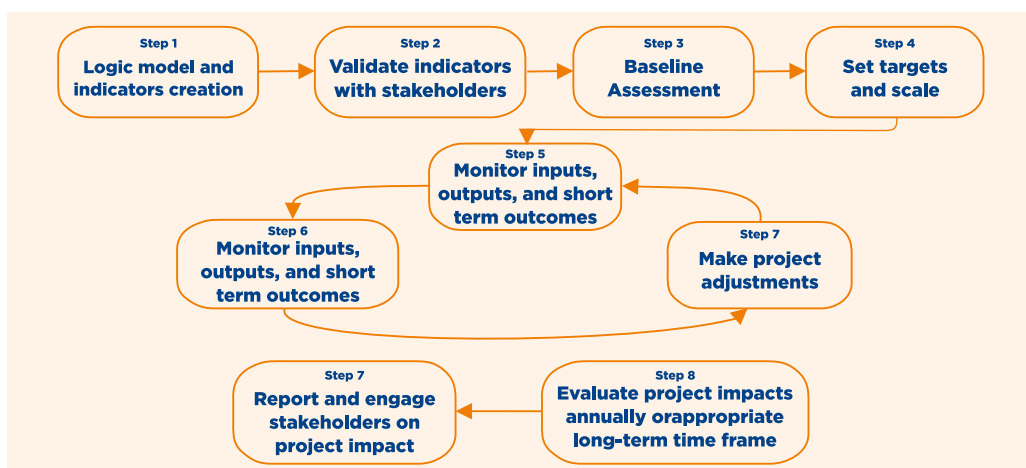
Step 1
Logic model and indicators creation

Step 2
Validate indicators with stakeholders

Step 3
Baseline Assessment

Step 4
Set targets and scale

Step 5
Monitor inputs, outputs, and short term outcomes

Step 6
Monitor inputs, outputs, and short term outcomes

Step 7
Make project adjustments

Step 8
Evaluate project impacts annually orappropriate long-term time frame

Step 7
Report and engage stakeholders on project impact